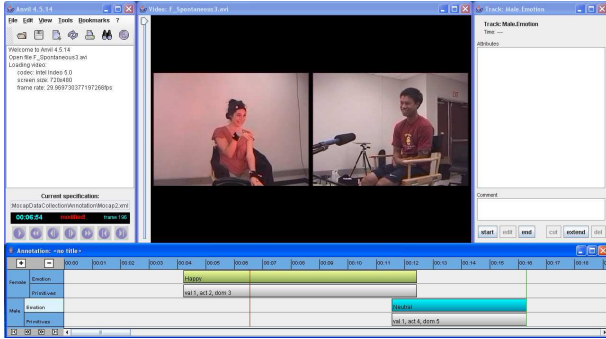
Anvil 4.5.14

File Edit View Tools Bookmarks ?

Welcome to Anvil 4.5.14
Open file F_Spontaneous3.avi
Loading video:
codec: Intel Indeo 5.0
screen size: 720x480
frame rate: 29.969730377197266fps

Current specification:
MocapDataCollectionAnnotationMocap2.xml

00:06:54 modified frame 196

Video: F_Spontaneous3.avi

Track: Male.Emotion
Time: ---
Attributes

Comment

start edit end cut extend del

Annotation: <no title>

| | 00:00 | 00:01 | 00:02 | 00:03 | 00:04 | 00:05 | 00:06 | 00:07 | 00:08 | 00:09 | 00:10 | 00:11 | 00:12 | 00:13 | 00:14 | 00:15 | 00:16 | 00:17 | 00:18 |
|---|---|---|---|---|---|---|---|---|---|---|---|---|---|---|---|---|---|---|---|
| Female Emotion | | | | | Happy | | | | | | | | | | | | | | |
| Female Primitives | | | | | val 1, act 2, dom 3 | | | | | | | | | | | | | | |
| Male Emotion | | | | | | | | | | | | Neutral | | | | | | | |
| Male Primitives | | | | | | | | | | | | val 1, act 4, dom 5 | | | | | | | |